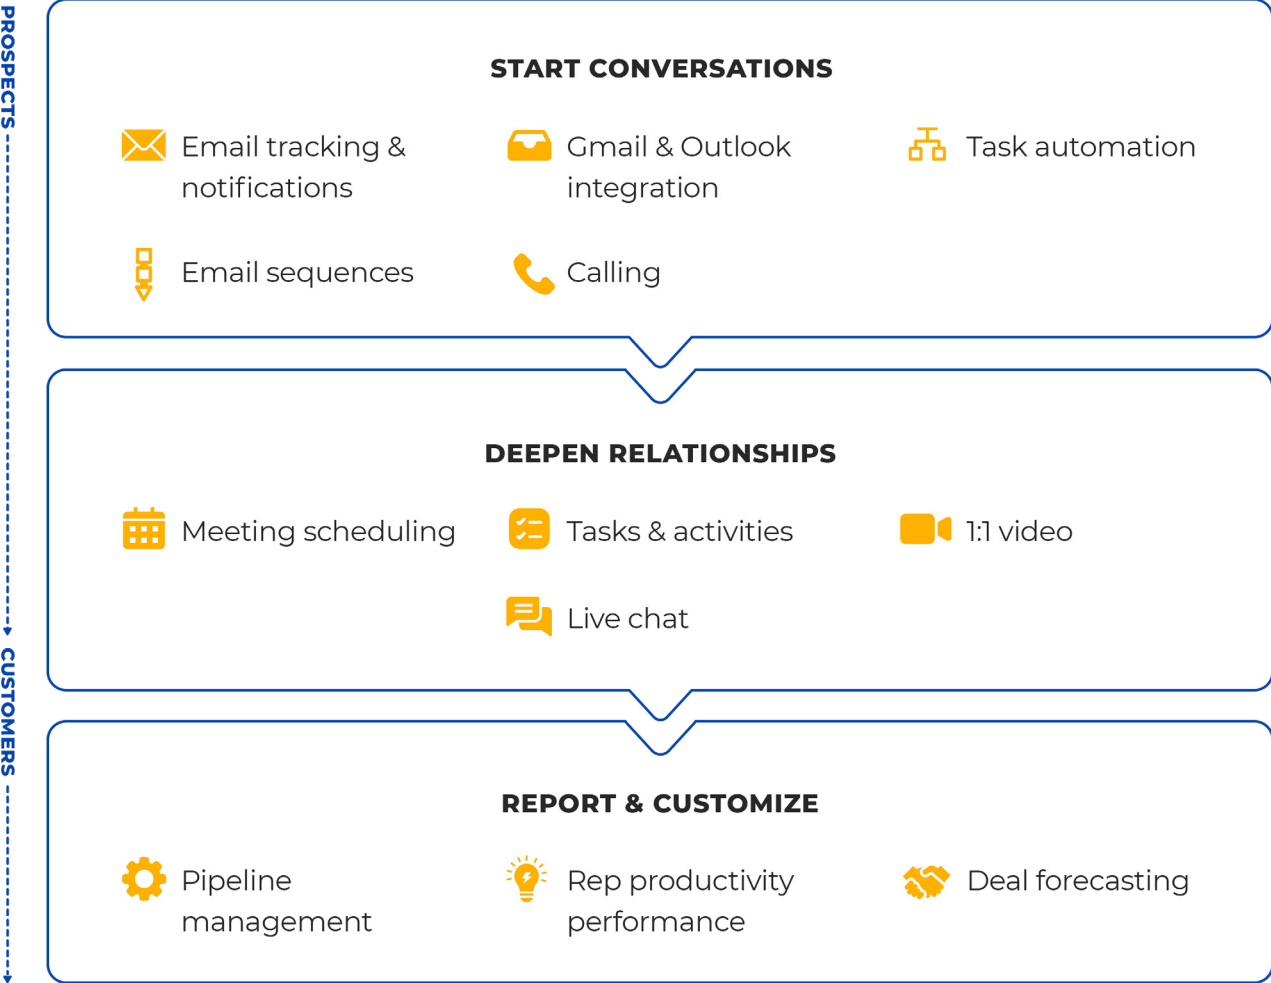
PROSPECTS

CUSTOMERS

START CONVERSATIONS

Email tracking & notifications

Gmail & Outlook integration

Task automation

Email sequences

Calling

DEEPEN RELATIONSHIPS

Meeting scheduling

Tasks & activities

1:1 video

Live chat

REPORT & CUSTOMIZE

Pipeline management

Rep productivity performance

Deal forecasting